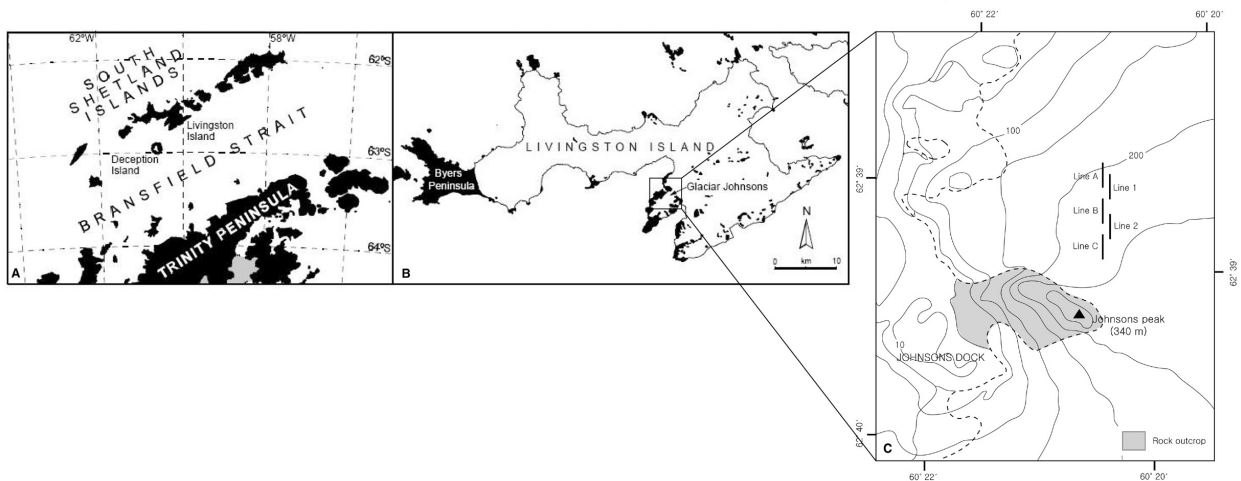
62°W
58°W
62°S
SOUTH SHETLAND ISLANDS
Livingston Island
63°S
Deception Island
BRANSFIELD STRAIT
TRINITY PENINSULA
64°S
A

LIVINGSTON ISLAND
Byers Peninsula
Glaciar Johnsons
N
0 km 10
B

60° 22'
60° 20'
100
200
Line A
Line 1
62° 39'
Line B
Line 2
Line C
62° 39'
Johnsons peak (340 m)
10
JOHNSONS DOCK
62° 40'
Rock outcrop
C
60° 22'
60° 20'